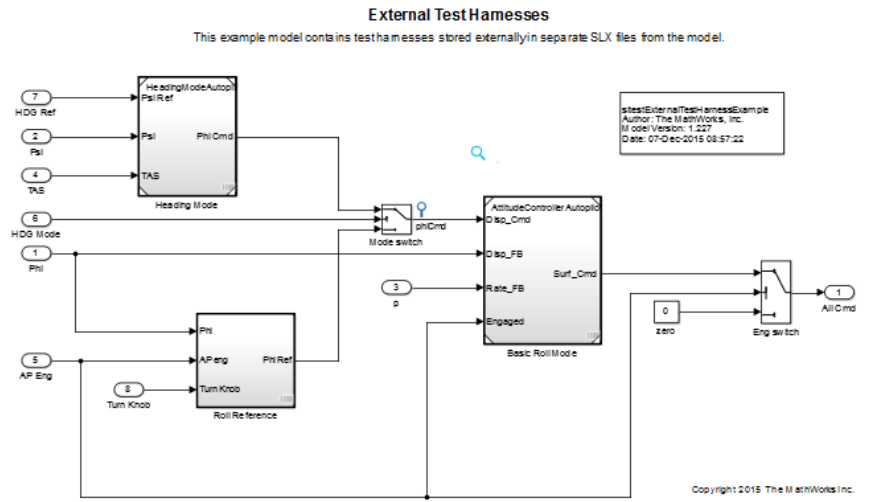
External Test Harnesses

This example model contains test harnesses stored externally in separate SLX files from the model.

7
HDG Ref

2
Psi

4
TAS

HeadingModeAutopil
Psi Ref
Psi
TAS
PhiCmd
Heading Mode

6
HDG Mode

Mode switch
phiCmd

1
Phi

5
AP Eng

8
Turn Knob

Phi
APeng
Turn Knob
PhiRef
Roll Reference

AttitudeControllerAutopilo
Disp_Cmd
Disp_FB
Rate_FB
Engaged
Surf_Cmd
Basic Roll Mode

3
p

0
zero

Eng switch

1
Ail Cmd

sltestExternalTestHarnessExample
Author: The MathWorks, Inc.
Model Version: 1.227
Date: 07-Dec-2015 08:57:22

Copyright 2015 The MathWorks Inc.